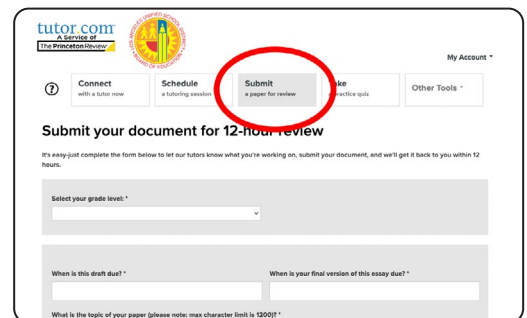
tutor.com
A Service of
The Princeton Review

LOS ANGELES UNIFIED SCHOOL DISTRICT
BOARD OF EDUCATION

My Account

Connect
with a tutor now

Schedule
a tutoring session

Submit
a paper for review

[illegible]ake
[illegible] practice quiz

Other Tools

Submit your document for 12-hour review

It's easy-just complete the form below to let our tutors know what you're working on, submit your document, and we'll get it back to you within 12 hours.

Select your grade level: *

When is this draft due? *

When is your final version of this essay due? *

What is the topic of your paper (please note: max character limit is 1200)? *